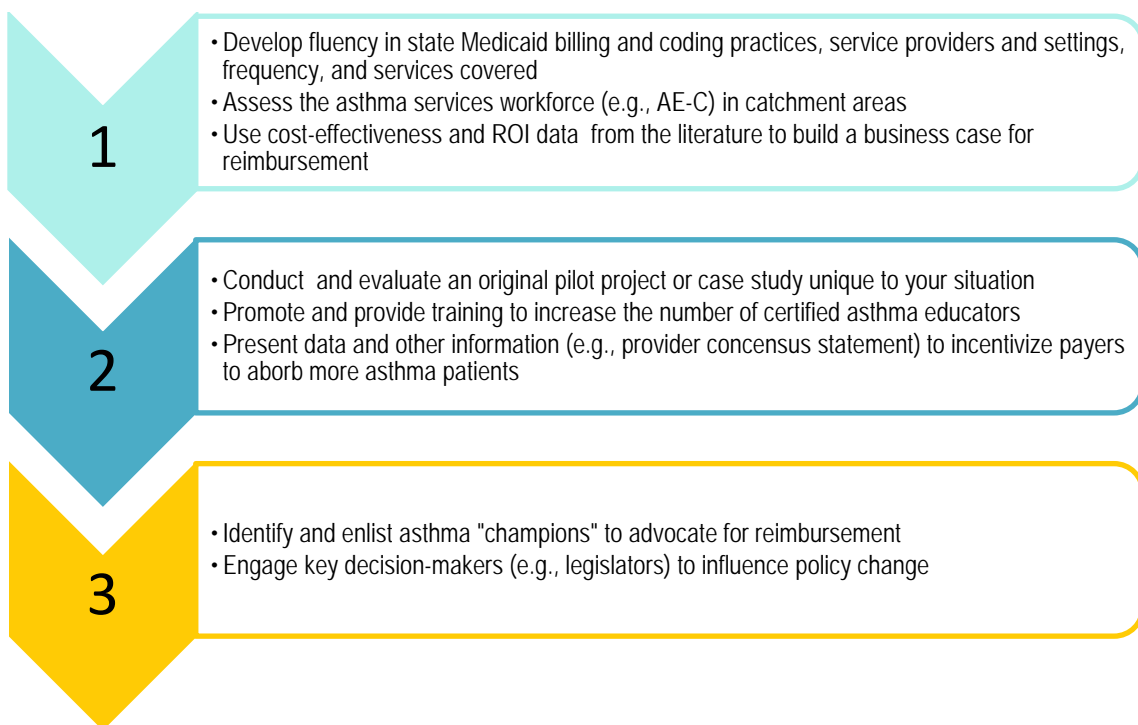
1

• Develop fluency in state Medicaid billing and coding practices, service providers and settings, frequency, and services covered
• Assess the asthma services workforce (e.g., AE-C) in catchment areas
• Use cost-effectiveness and ROI data from the literature to build a business case for reimbursement

2

• Conduct and evaluate an original pilot project or case study unique to your situation
• Promote and provide training to increase the number of certified asthma educators
• Present data and other information (e.g., provider concensus statement) to incentivize payers to aborb more asthma patients

3

• Identify and enlist asthma "champions" to advocate for reimbursement
• Engage key decision-makers (e.g., legislators) to influence policy change